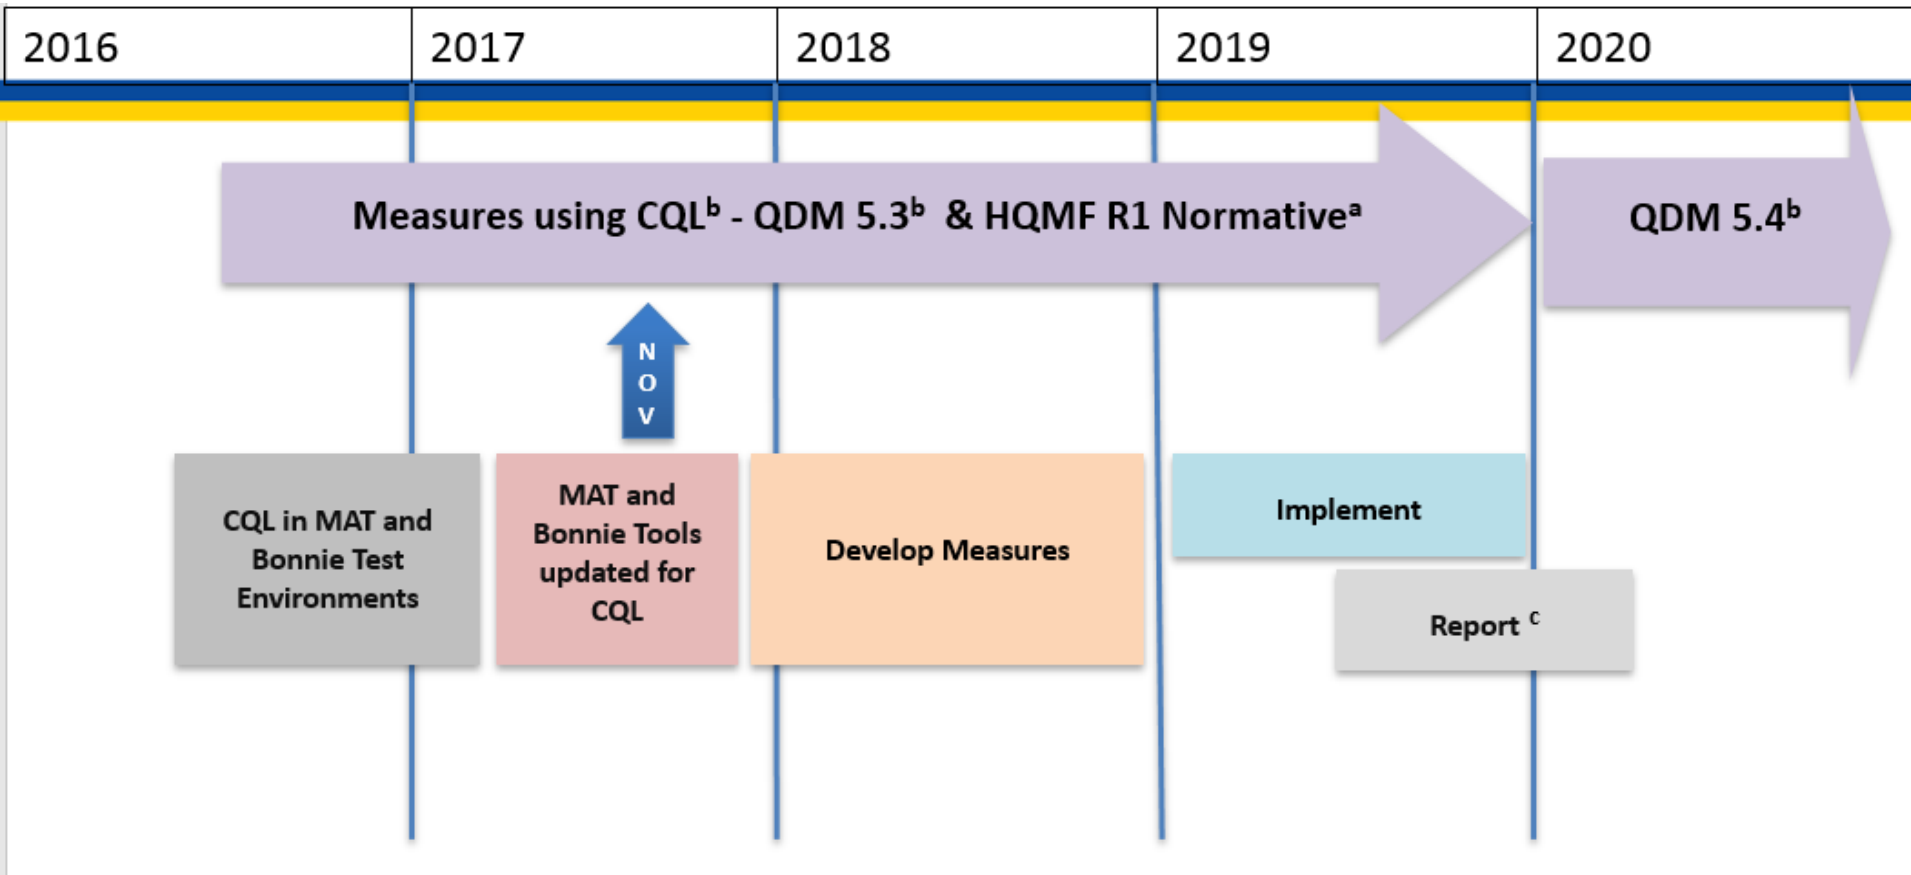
| 2016 | 2017 | 2018 | 2019 | 2020 |
|---|---|---|---|---|

Measures using CQL$^{b}$ - QDM 5.3$^{b}$ & HQMF R1 Normative$^{a}$

QDM 5.4$^{b}$

N O V

CQL in MAT and Bonnie Test Environments

MAT and Bonnie Tools updated for CQL

Develop Measures

Implement

Report $^{c}$